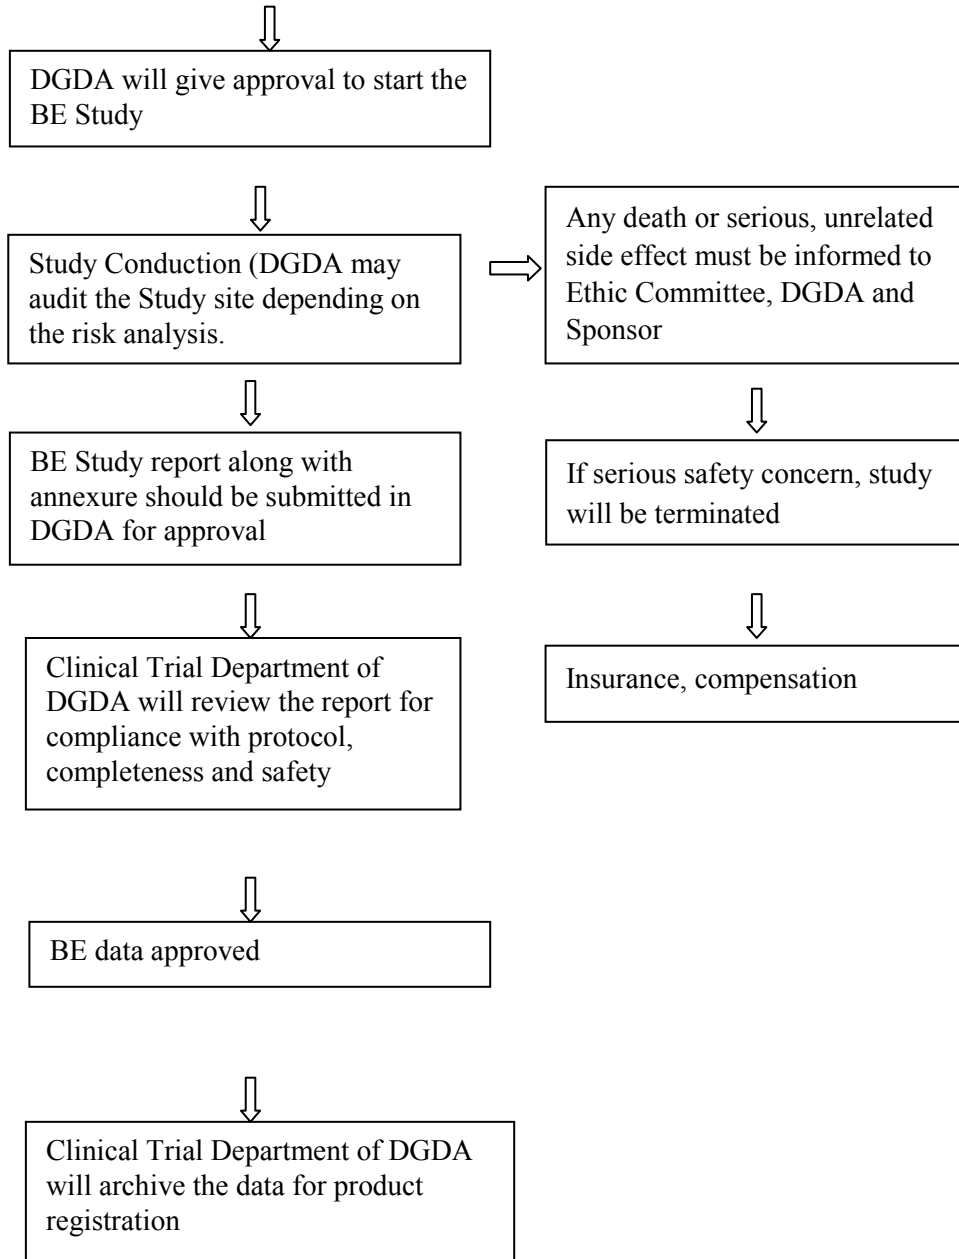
DGDA will give approval to start the BE Study

Study Conduction (DGDA may audit the Study site depending on the risk analysis.

Any death or serious, unrelated side effect must be informed to Ethic Committee, DGDA and Sponsor

BE Study report along with annexure should be submitted in DGDA for approval

If serious safety concern, study will be terminated

Clinical Trial Department of DGDA will review the report for compliance with protocol, completeness and safety

Insurance, compensation

BE data approved

Clinical Trial Department of DGDA will archive the data for product registration